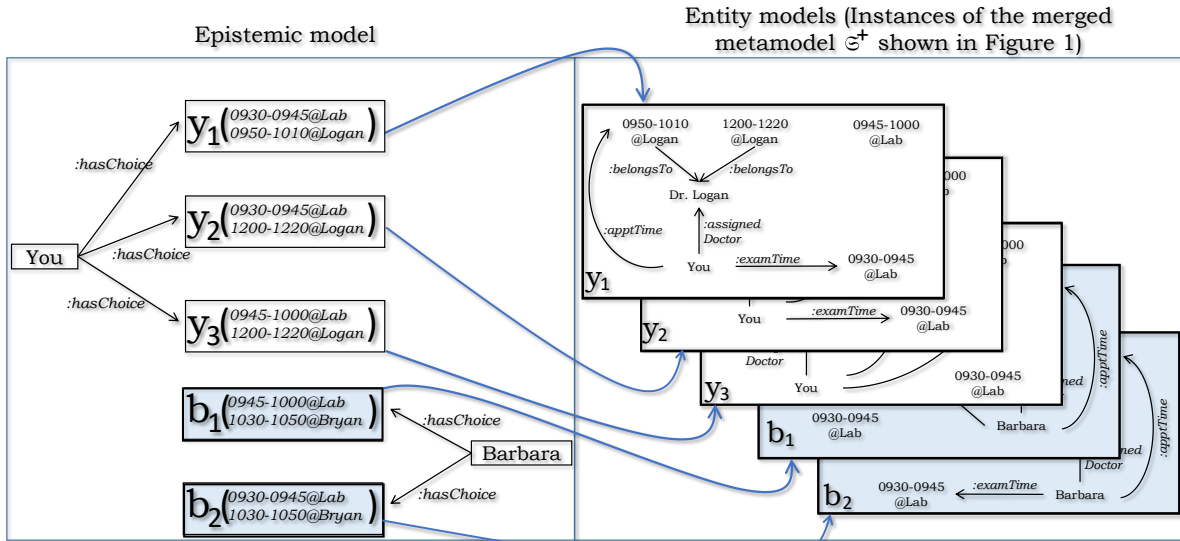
Epistemic model

Entity models (Instances of the merged metamodel $\mathfrak{S}^+$ shown in Figure 1)

You

:hasChoice

:hasChoice

:hasChoice

$y_1$( 0930-0945@Lab 0950-1010@Logan )

$y_2$( 0930-0945@Lab 1200-1220@Logan )

$y_3$( 0945-1000@Lab 1200-1220@Logan )

$b_1$( 0945-1000@Lab 1030-1050@Bryan )

$b_2$( 0930-0945@Lab 1030-1050@Bryan )

:hasChoice

Barbara

:hasChoice

0950-1010 @Logan

1200-1220 @Logan

0945-1000 @Lab

:belongsTo

:belongsTo

Dr. Logan

:apptTime

:assigned Doctor

You

:examTime

0930-0945 @Lab

$y_1$

000

000

You

:examTime

0930-0945 @Lab

$y_2$

Doctor

You

0930-0945 @Lab

ned

:apptTime

$y_3$

0930-0945 @Lab

Barbara

$b_1$

:apptTime

ned

Doctor

0930-0945 @Lab

:examTime

Barbara

$b_2$